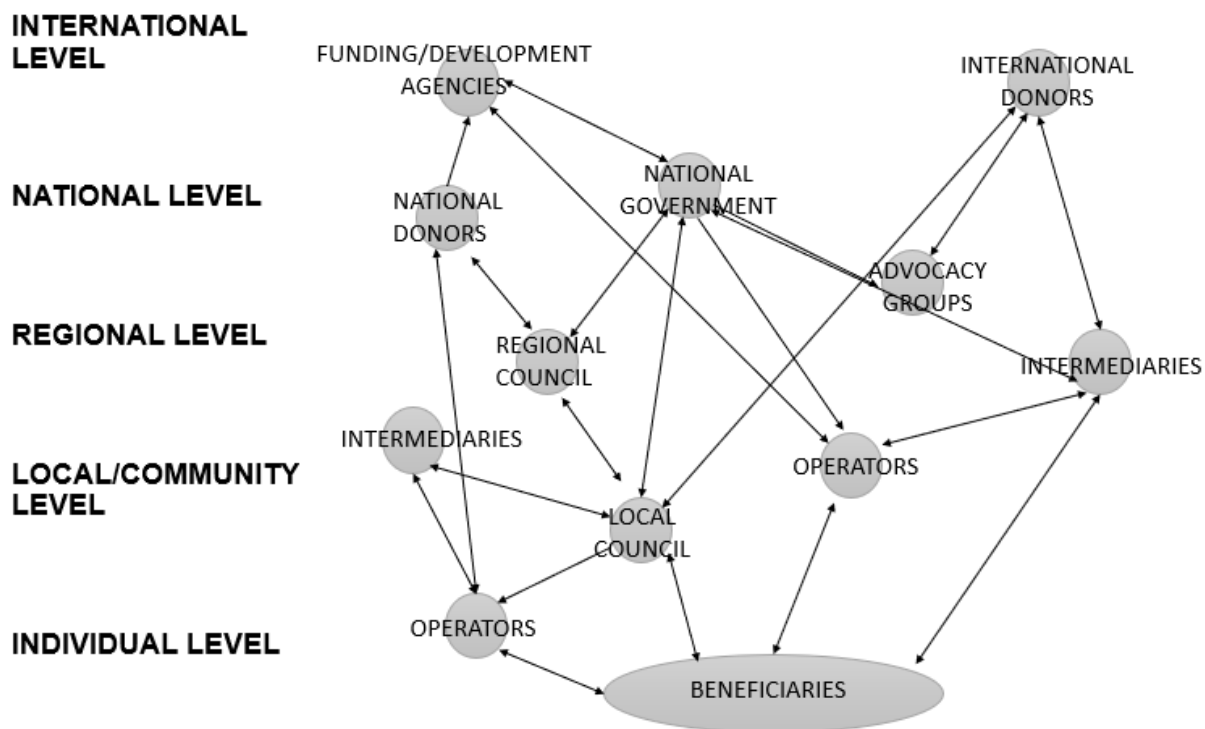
INTERNATIONAL LEVEL

FUNDING/DEVELOPMENT AGENCIES

INTERNATIONAL DONORS

NATIONAL LEVEL

NATIONAL GOVERNMENT

NATIONAL DONORS

ADVOCACY GROUPS

REGIONAL LEVEL

REGIONAL COUNCIL

INTERMEDIARIES

INTERMEDIARIES

LOCAL/COMMUNITY LEVEL

OPERATORS

LOCAL COUNCIL

INDIVIDUAL LEVEL

OPERATORS

BENEFICIARIES